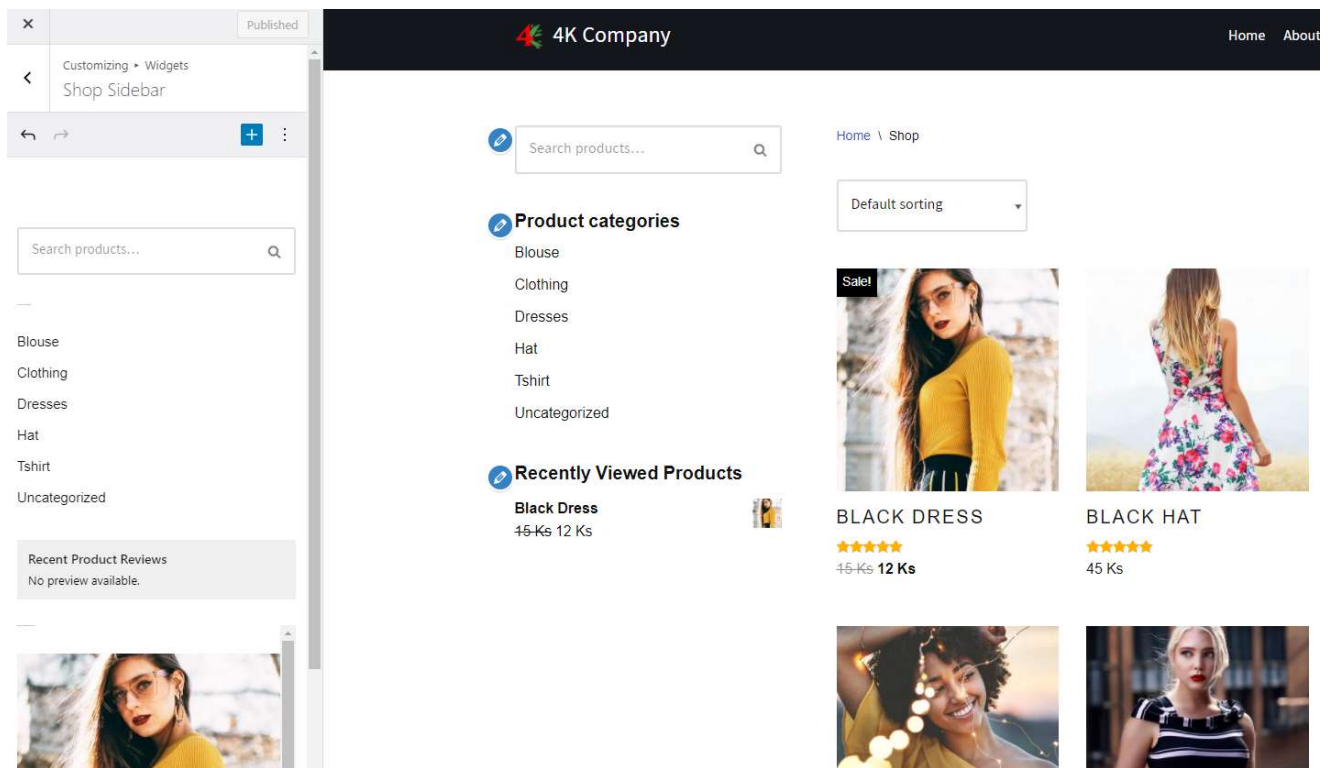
×
Published

Customizing ▸ Widgets
Shop Sidebar

Search products...

Blouse
Clothing
Dresses
Hat
Tshirt
Uncategorized

Recent Product Reviews
No preview available.

4K Company

Home About

Search products...

Product categories
Blouse
Clothing
Dresses
Hat
Tshirt
Uncategorized

Recently Viewed Products
Black Dress
~~15 Ks~~ 12 Ks

Home \ Shop

Default sorting

Sale!

BLACK DRESS
~~15 Ks~~ 12 Ks

BLACK HAT
45 Ks